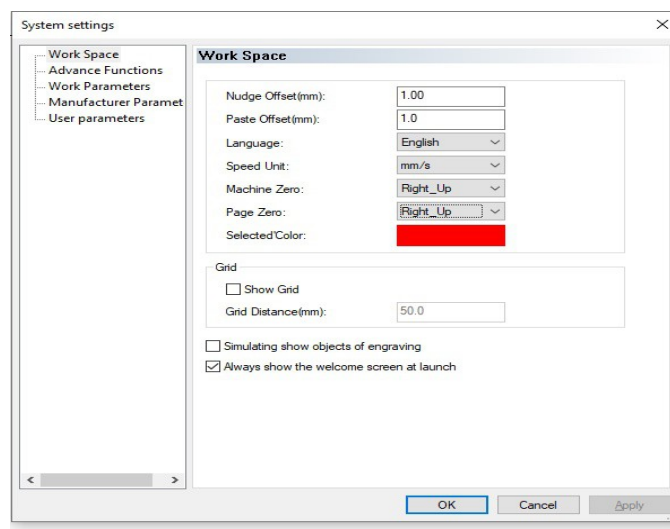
System settings

Work Space
Advance Functions
Work Parameters
Manufacturer Paramet
User parameters

Work Space

Nudge Offset(mm): 1.00
Paste Offset(mm): 1.0
Language: English
Speed Unit: mm/s
Machine Zero: Right_Up
Page Zero: Right_Up
Selected'Color:

Grid
Show Grid
Grid Distance(mm): 50.0

Simulating show objects of engraving
Always show the welcome screen at launch

OK Cancel Apply